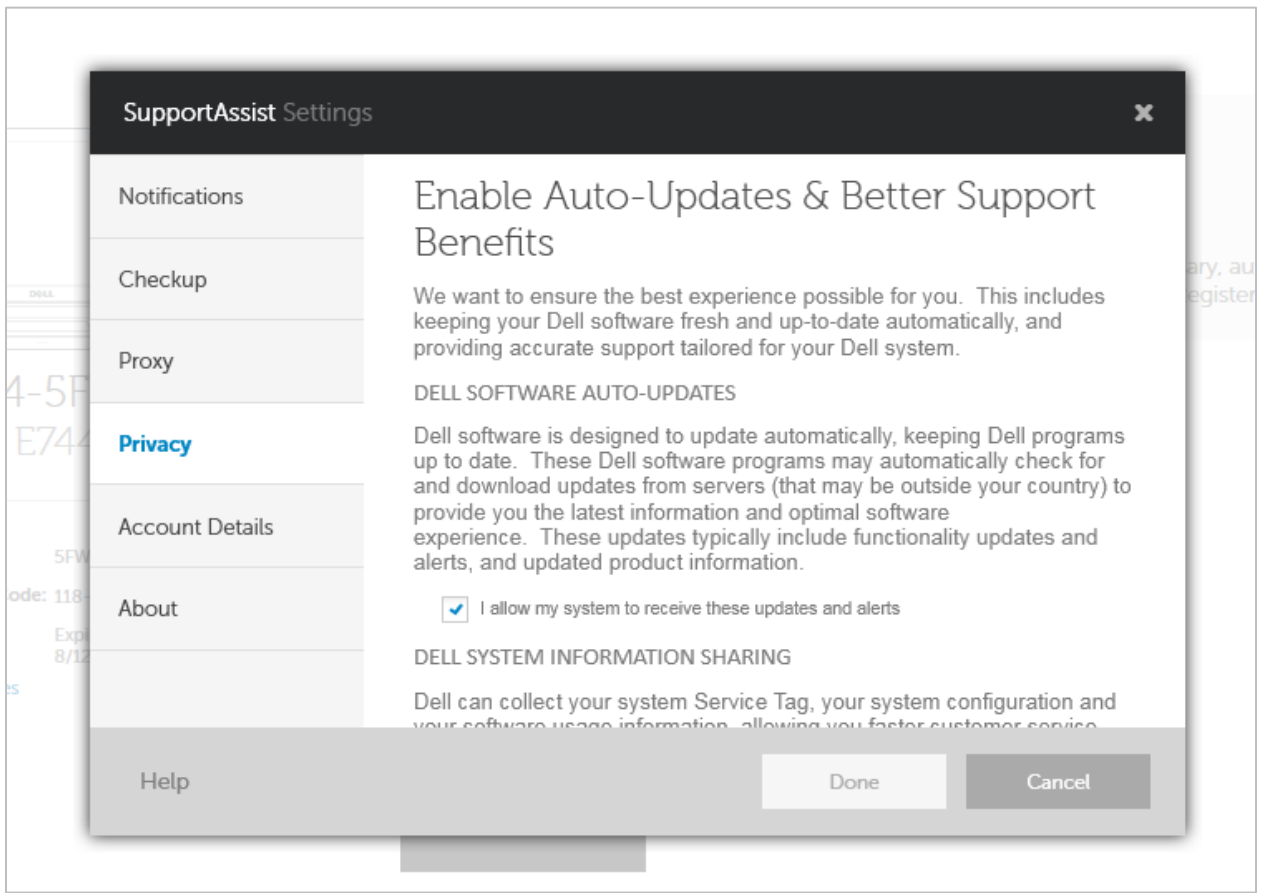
SupportAssist Settings

×

Notifications

Checkup

Proxy

Privacy

Account Details

About

Enable Auto-Updates & Better Support Benefits

We want to ensure the best experience possible for you. This includes keeping your Dell software fresh and up-to-date automatically, and providing accurate support tailored for your Dell system.

DELL SOFTWARE AUTO-UPDATES

Dell software is designed to update automatically, keeping Dell programs up to date. These Dell software programs may automatically check for and download updates from servers (that may be outside your country) to provide you the latest information and optimal software experience. These updates typically include functionality updates and alerts, and updated product information.

I allow my system to receive these updates and alerts

DELL SYSTEM INFORMATION SHARING

Dell can collect your system Service Tag, your system configuration and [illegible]

4-5F
E744
5FW
ode: 118
Exp
8/12
es
ary, au
egister

Help

Done

Cancel